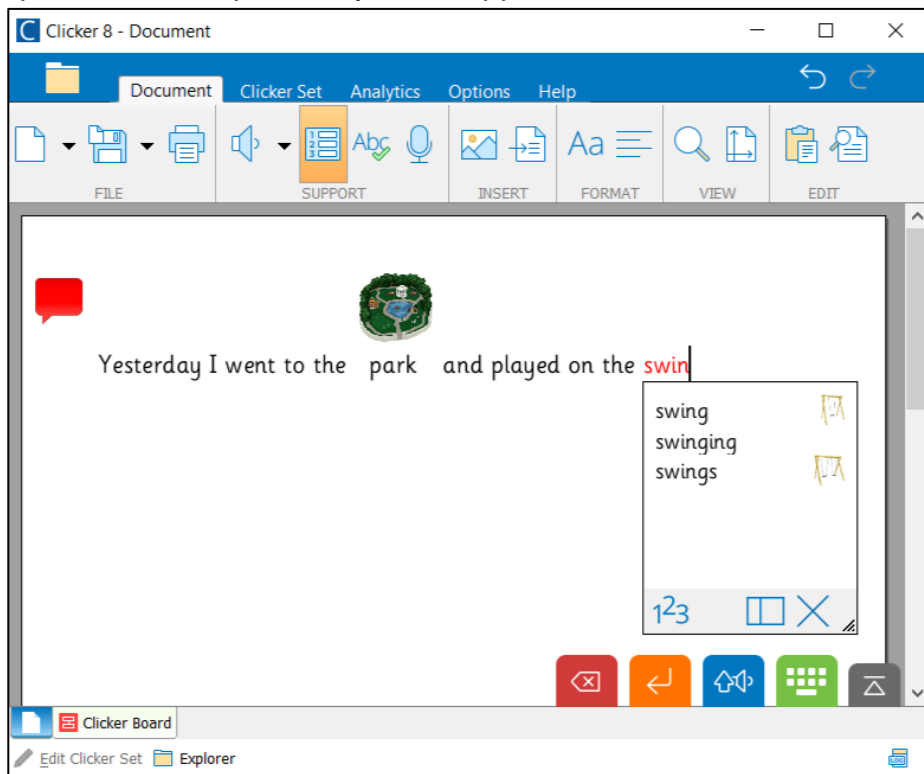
Clicker 8 - Document

Document Clicker Set Analytics Options Help

FILE SUPPORT INSERT FORMAT VIEW EDIT

Yesterday I went to the park and played on the swin

swing
swinging
swings

123

Clicker Board

Edit Clicker Set Explorer